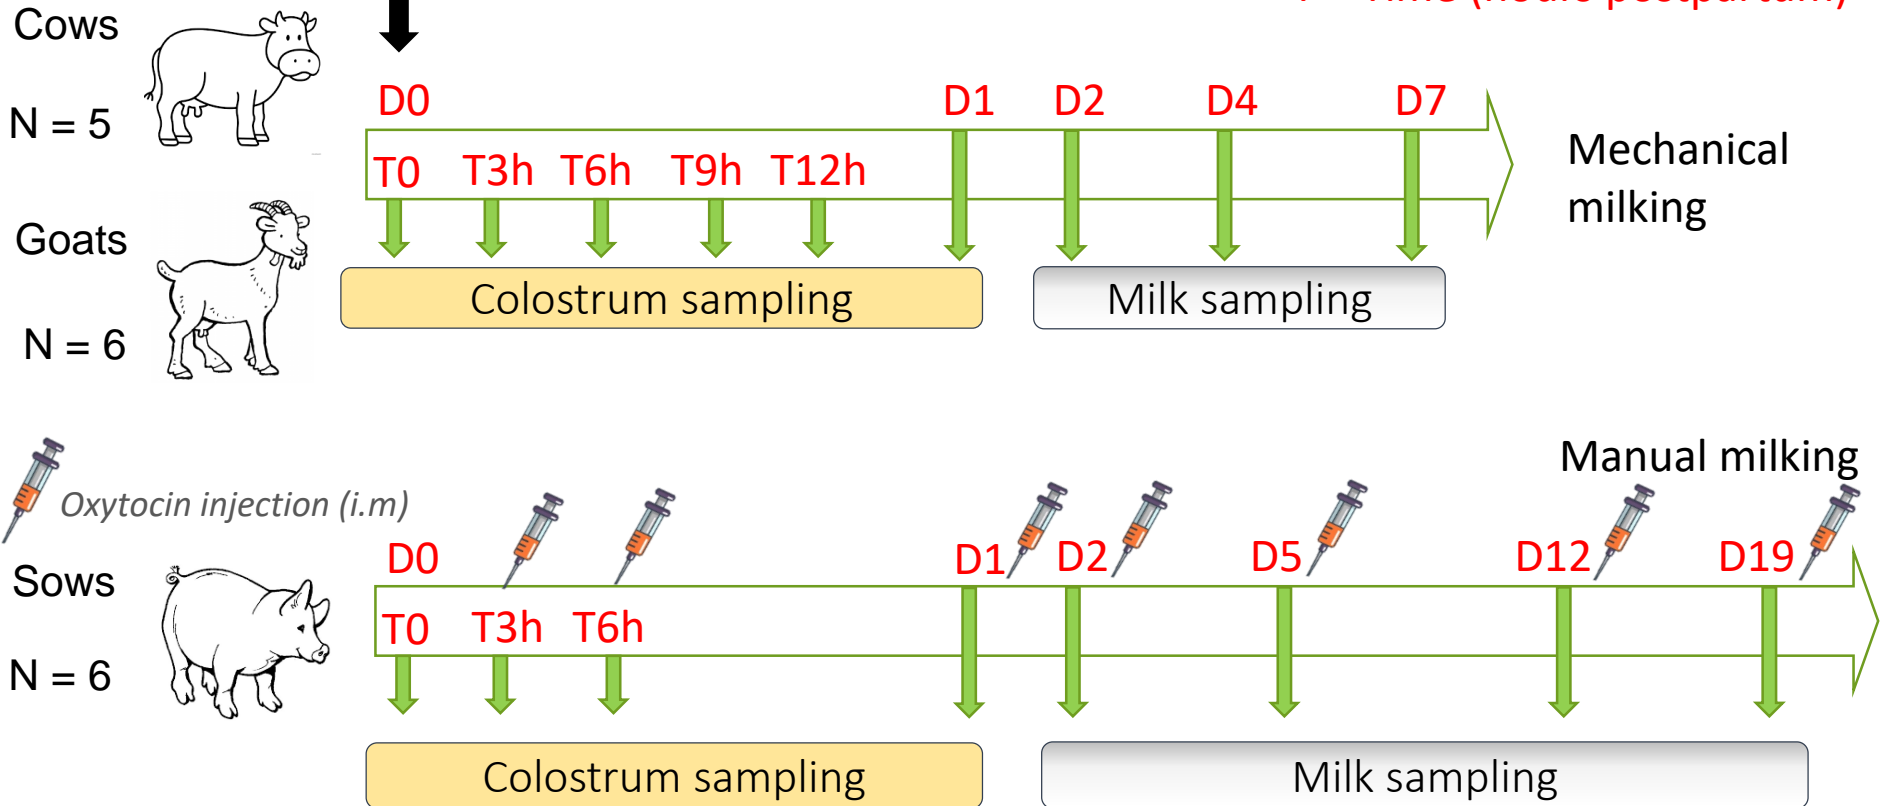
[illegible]

Cows

N = 5

Goats

N = 6

D0 D1 D2 D4 D7

T0 T3h T6h T9h T12h

Mechanical milking

Colostrum sampling

Milk sampling

Manual milking

Oxytocin injection (i.m)

Sows

N = 6

D0 D1 D2 D5 D12 D19

T0 T3h T6h

Colostrum sampling

Milk sampling